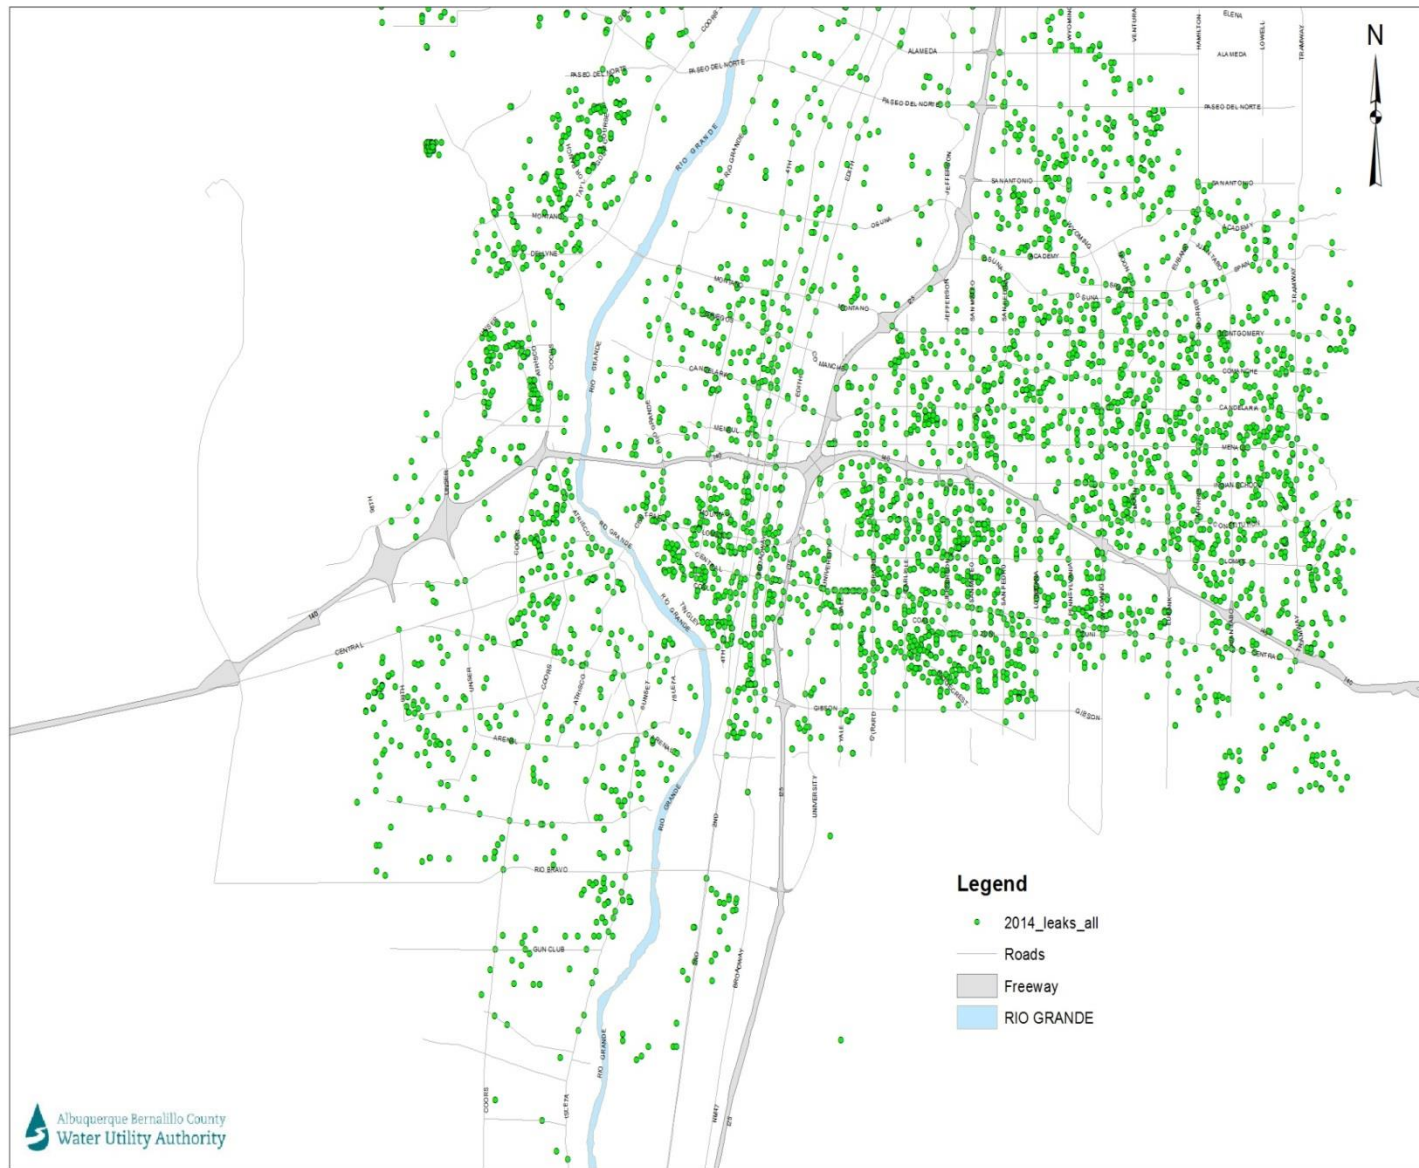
N

ALAMEDA
PASEO DEL NORTE
PASEO DEL NORTE
PASEO DEL NORTE
PASEO DEL NORTE
ELENA
ALAMEDA
HAMILTON
LOWELL
TRAMWAY
WYOMING
VENTURA
RIO GRANDE
4TH
EDITH
JEFFERSON
SAN ANTONIO
SAN ANTONIO
MONTANO
DELLYNE
OSUNA
ACADEMY
ACADEMY
WYOMING
MONTANO
CANDELARIA
MENAUL
COMANCHE
MONTGOMERY
SAN MATEO
JEFFERSON
CANDELARIA
MENAUL
CONSTITUTION
RIO GRANDE
CENTRAL
CENTRAL
UNIVERSITY
CARLISLE
SAN MATEO
LOUISIANA
WYOMING
98TH
COORS
UNSER
RIO GRANDE
4TH
2ND
I25
BROADWAY
UNIVERSITY
YALE
GIBSON
GIBSON
ARENAL
ISLETA
RIO BRAVO
GUN CLUB
COORS
ISLETA
RIO GRANDE
RIO GRANDE
I40

Legend
2014_leaks_all
Roads
Freeway
RIO GRANDE

Albuquerque Bernalillo County
Water Utility Authority